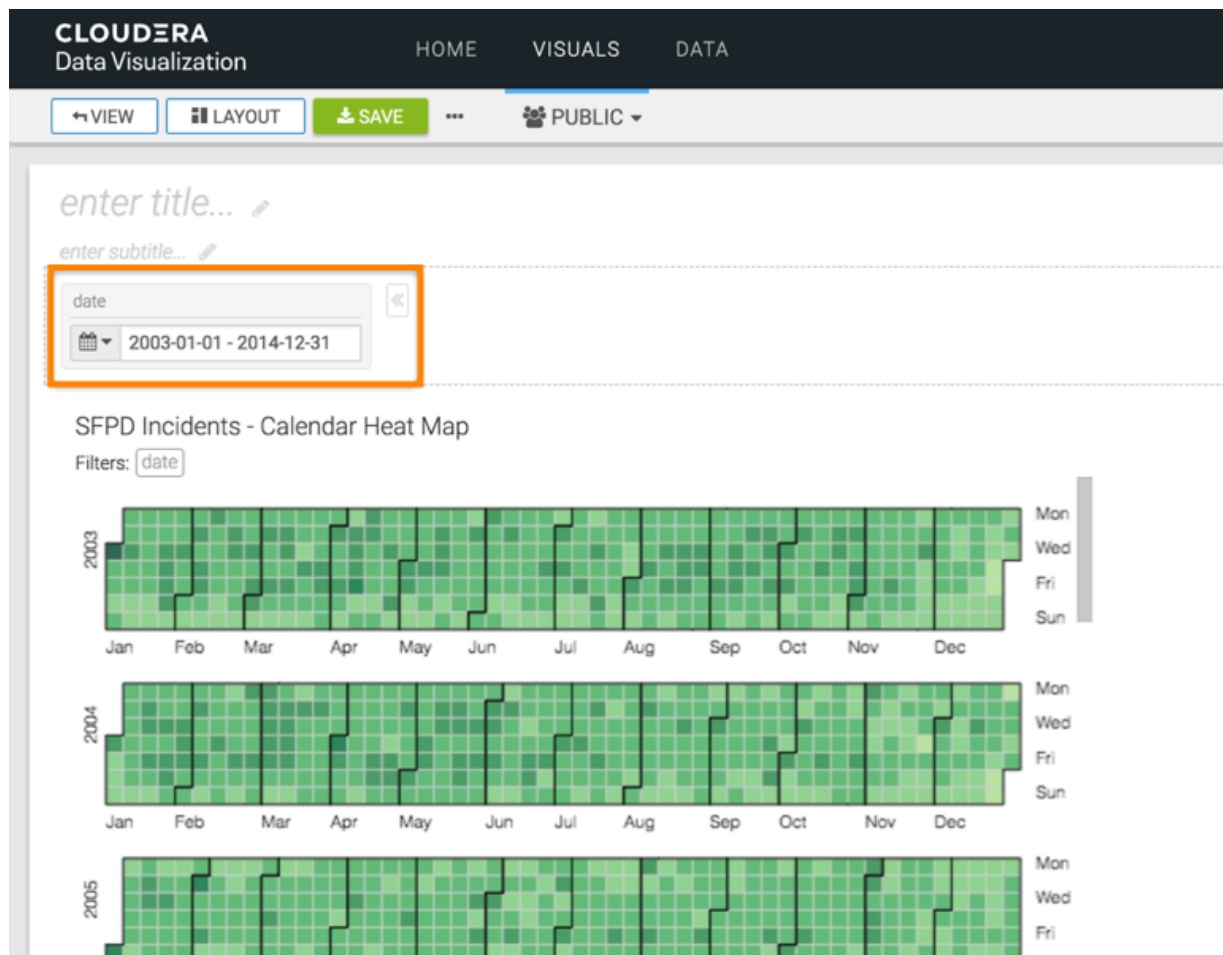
CLOUDERA
Data Visualization

HOME VISUALS DATA

VIEW LAYOUT SAVE ··· PUBLIC

enter title...

enter subtitle...

date

2003-01-01 - 2014-12-31

SFPD Incidents - Calendar Heat Map

Filters: date

2003

Mon
Wed
Fri
Sun

Jan Feb Mar Apr May Jun Jul Aug Sep Oct Nov Dec

2004

Mon
Wed
Fri
Sun

Jan Feb Mar Apr May Jun Jul Aug Sep Oct Nov Dec

2005

Mon
Wed
Fri